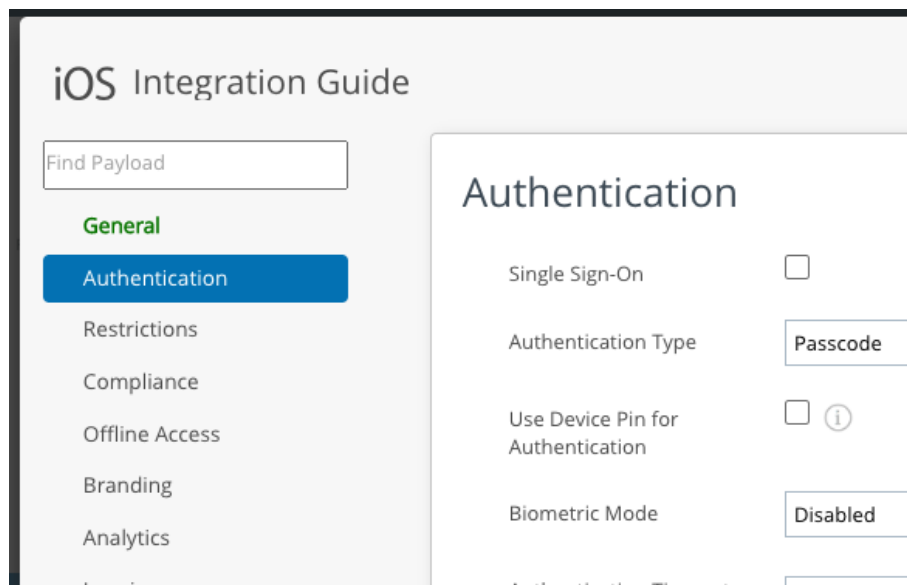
iOS Integration Guide

Find Payload

General

Authentication

Restrictions

Compliance

Offline Access

Branding

Analytics

Authentication

Single Sign-On

Authentication Type

Passcode

Use Device Pin for Authentication

Biometric Mode

Disabled

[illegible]